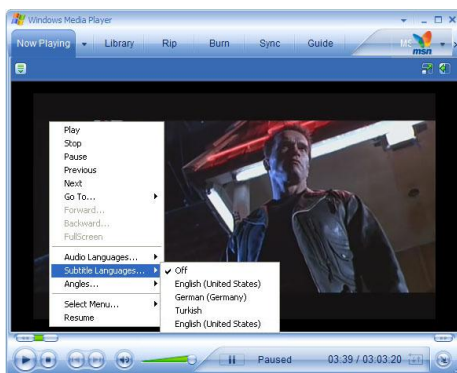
Windows Media Player

Now Playing
Library
Rip
Burn
Sync
Guide
msn

Play
Stop
Pause
Previous
Next
Go To...
Forward...
Backward...
FullScreen
Audio Languages...
Subtitle Languages...
Angles...
Select Menu...
Resume

Off
English (United States)
German (Germany)
Turkish
English (United States)

Paused
03:39 / 03:03:20